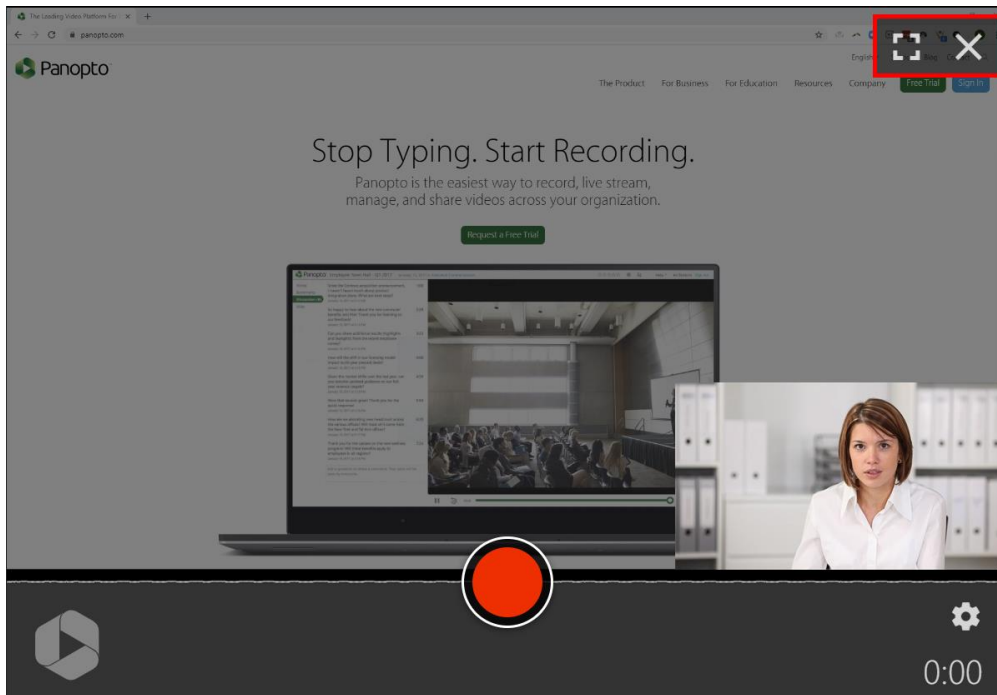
The Leading Video Platform For

panopto.com

Panopto

English

Blog

The Product For Business For Education Resources Company Free Trial Sign In

Stop Typing. Start Recording.

Panopto is the easiest way to record, live stream, manage, and share videos across your organization.

Request a Free Trial

Panopto

0:00